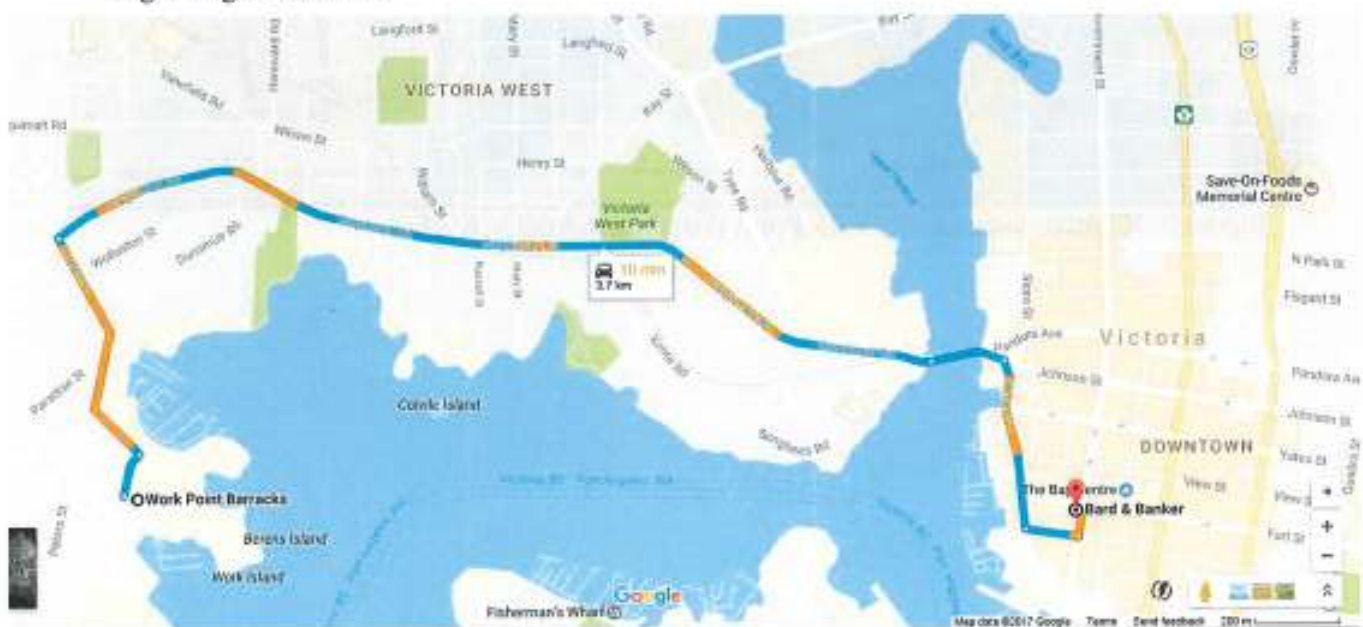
Langford St
Langford St
VICTORIA WEST
Viewfield Rd
Wilson St
Henry St
Bay St
Tyee Rd
Harbour Rd
Skinner St
Victoria West Park
Wellington St
Dunsmuir Rd
10 min
3.7 km
Esquimalt Rd
Paradise St
Catherine St
Pandora Ave
Victoria
Johnson St
Save-On-Foods Memorial Centre
N Park St
Fisgard St
Pandora Ave
Johnson St
Coinlic Island
Songhees Rd
DOWNTOWN
Yates St
View St
The Bay Centre
Bard & Banker
Fort St
Work Point Barracks
Berens Island
Work Island
Fisherman's Wharf
Google
Map data ©2017 Google Terms Send feedback 200 m